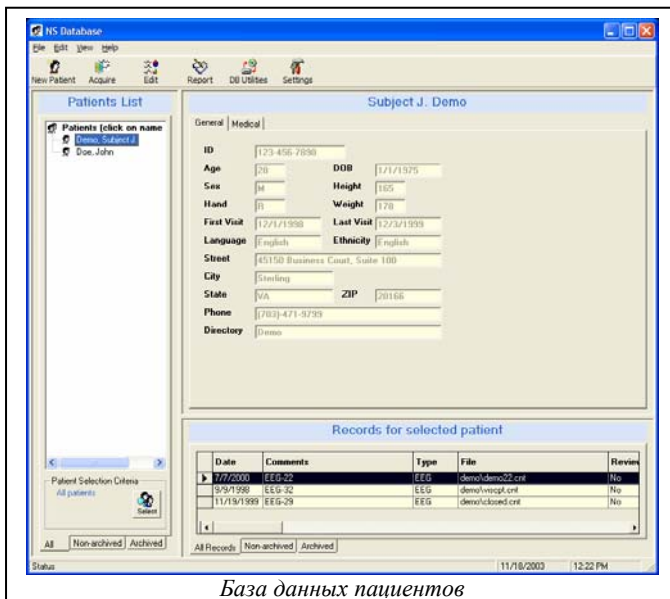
NS Database

File Edit View Help

New Patient Acquire Edit Report DB Utilities Settings

Patients List

Patients (click on name

Demo, Subject J.

Doe, John

Patient Selection Criteria

All patients

Select

All Non-archived Archived

Subject J. Demo

General Medical

ID 123-456-7890

Age 28 DOB 1/1/1975

Sex M Height 165

Hand R Weight 178

First Visit 12/1/1998 Last Visit 12/3/1999

Language English Ethnicity English

Street 45150 Business Court, Suite 100

City Sterling

State VA ZIP 20166

Phone (703)-471-9799

Directory Demo

Records for selected patient

| Date | Comments | Type | File | Review |
|---|---|---|---|---|
| 7/7/2000 | EEG-22 | EEG | demo\demo22.cnt | No |
| 9/9/1998 | EEG-32 | EEG | demo\vescpt.cnt | No |
| 11/19/1999 | EEG-29 | EEG | demo\closed.cnt | No |

All Records Non-archived Archived

Status 11/18/2003 12:22 PM

База данных пациентов